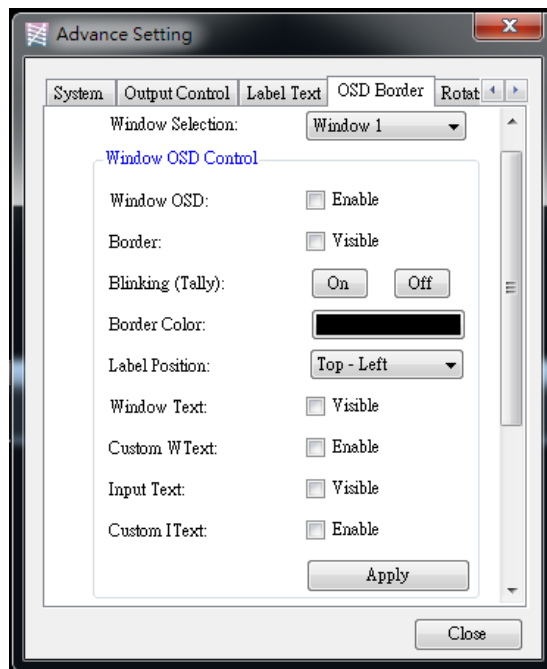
Advance Setting

System | Output Control | Label Text | OSD Border | Rotat

Window Selection: Window 1

Window OSD Control

Window OSD: Enable

Border: Visible

Blinking (Tally): On Off

Border Color:

Label Position: Top - Left

Window Text: Visible

Custom WText: Enable

Input Text: Visible

Custom IText: Enable

Apply

Close